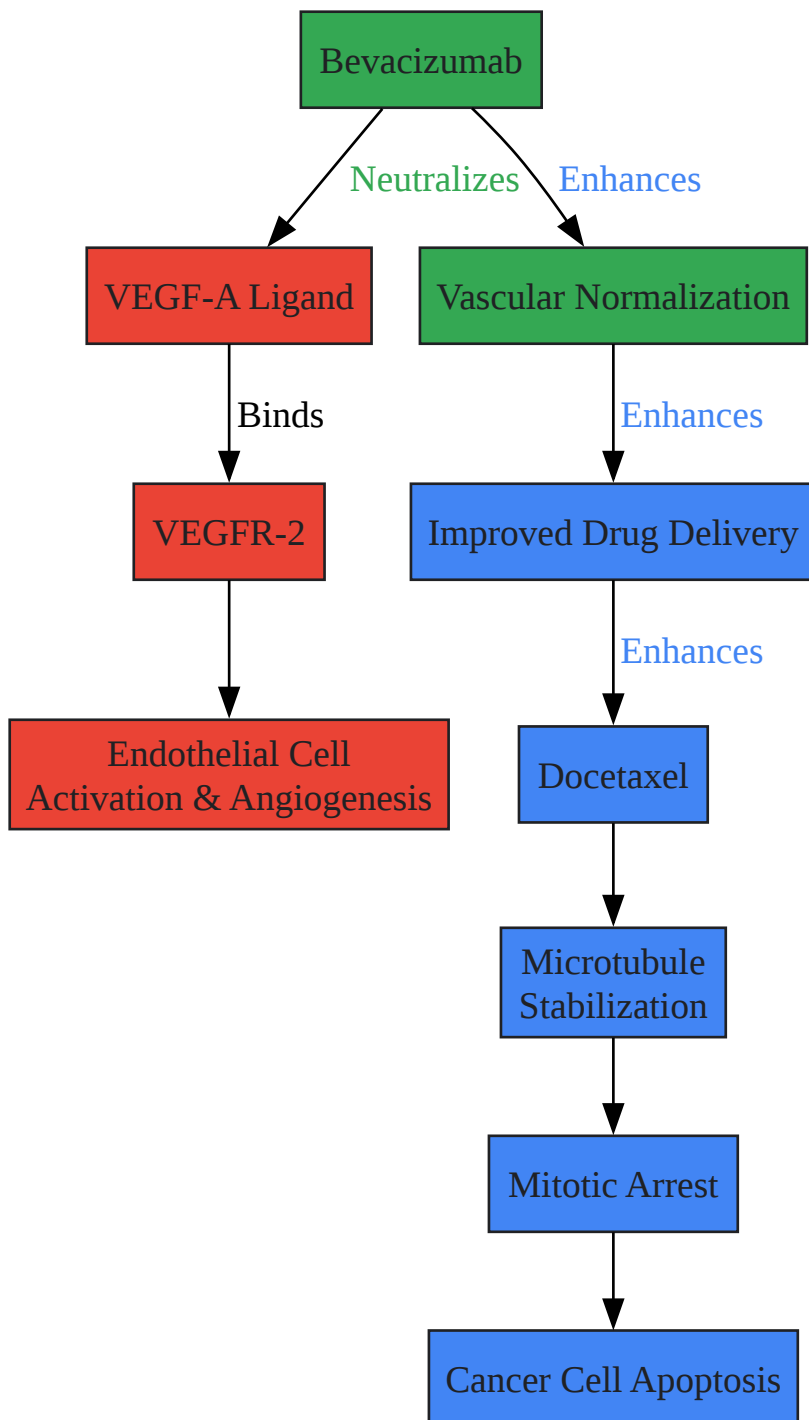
Bevacizumab

Neutralizes

Enhances

VEGF-A Ligand

Vascular Normalization

Binds

Enhances

VEGFR-2

Improved Drug Delivery

Enhances

Endothelial Cell Activation & Angiogenesis

Docetaxel

Microtubule Stabilization

Mitotic Arrest

Cancer Cell Apoptosis